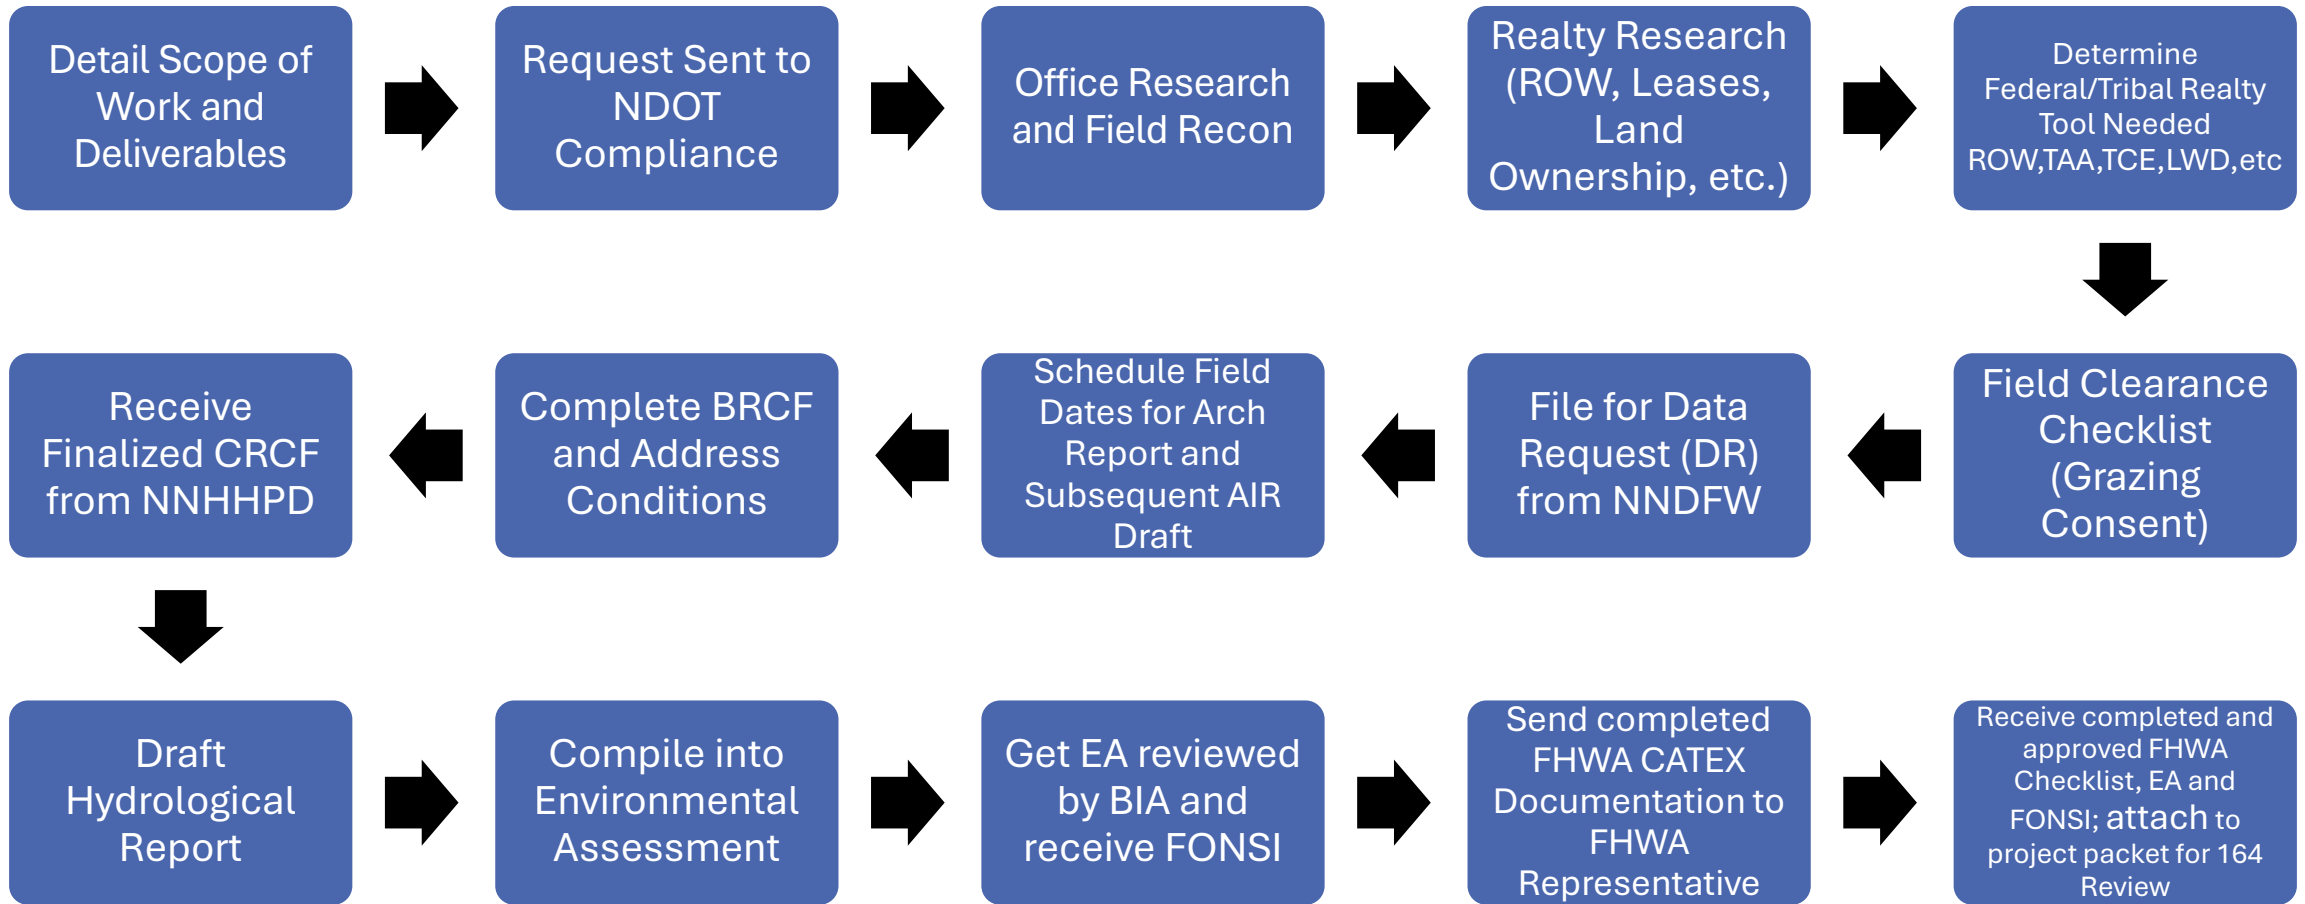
Detail Scope of Work and Deliverables

Request Sent to NDOT Compliance

Office Research and Field Recon

Realty Research (ROW, Leases, Land Ownership, etc.)

Determine Federal/Tribal Realty Tool Needed ROW,TAA,TCE,LWD,etc

Field Clearance Checklist (Grazing Consent)

File for Data Request (DR) from NNDFW

Schedule Field Dates for Arch Report and Subsequent AIR Draft

Complete BRCF and Address Conditions

Receive Finalized CRCF from NNHHPD

Draft Hydrological Report

Compile into Environmental Assessment

Get EA reviewed by BIA and receive FONSI

Send completed FHWA CATEX Documentation to FHWA Representative

Receive completed and approved FHWA Checklist, EA and FONSI; attach to project packet for 164 Review